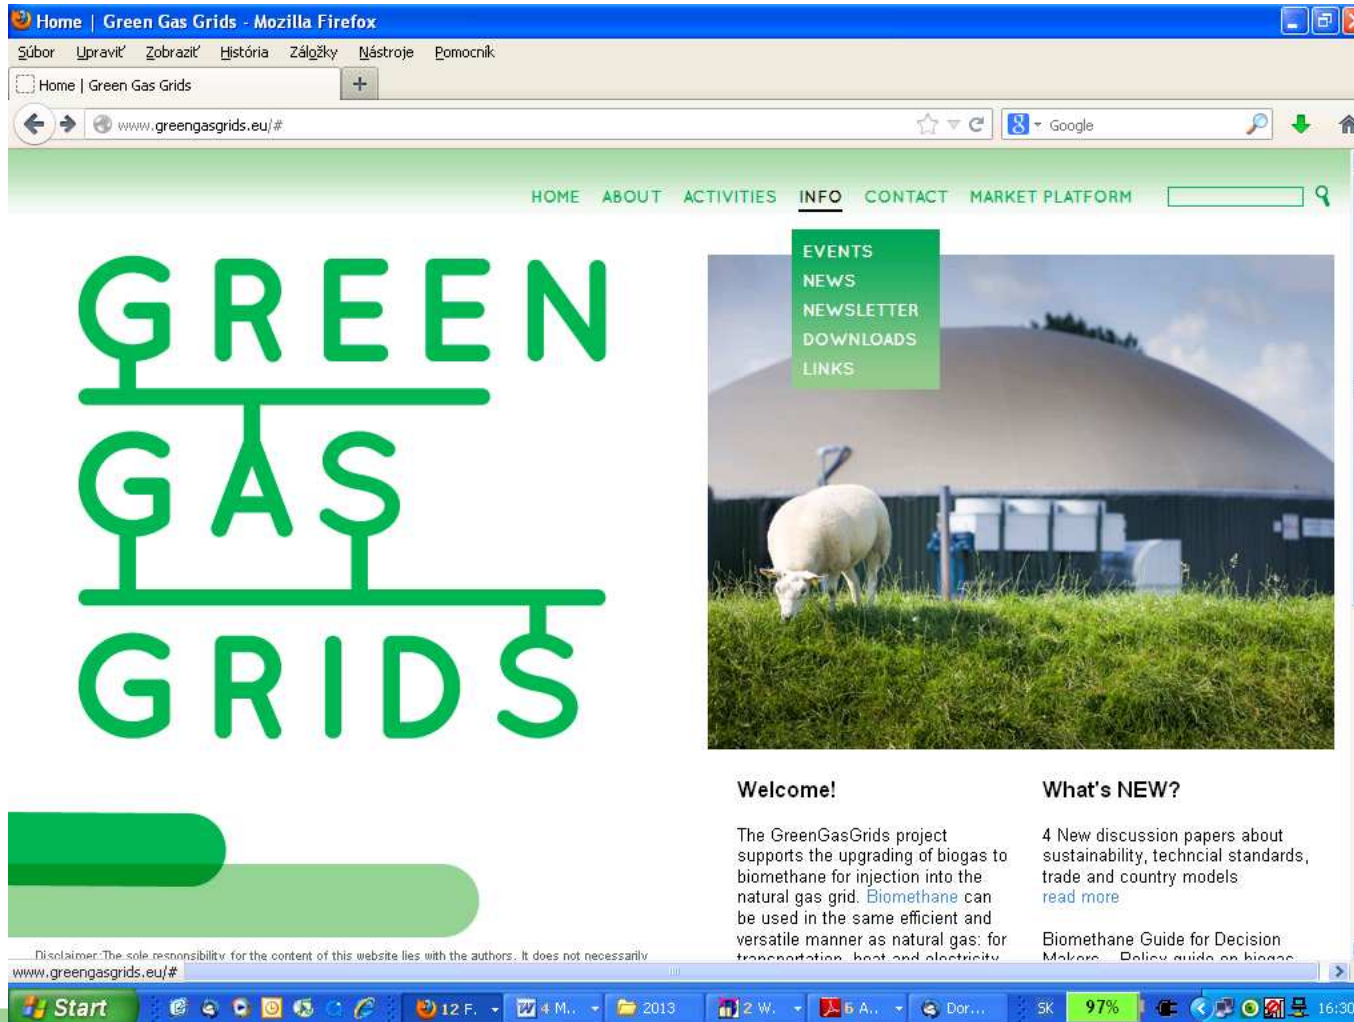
Home | Green Gas Grids - Mozilla Firefox

Súbor Upraviť Zobraziť História Záložky Nástroje Pomocník

Home | Green Gas Grids

www.greengasgrids.eu/#

Google

HOME ABOUT ACTIVITIES INFO CONTACT MARKET PLATFORM

EVENTS
NEWS
NEWSLETTER
DOWNLOADS
LINKS

GREEN GAS GRIDS

Welcome!

The GreenGasGrids project supports the upgrading of biogas to biomethane for injection into the natural gas grid. Biomethane can be used in the same efficient and versatile manner as natural gas: for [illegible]

What's NEW?

4 New discussion papers about sustainability, techncial standards, trade and country models
read more

Biomethane Guide for Decision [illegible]

Disclaimer: The sole responsibility for the content of this website lies with the authors. It does not necessarily

www.greengasgrids.eu/#

Start 12 F. 4 M.. 2013 2 W. 6 A.. Dor... SK 97% 16:30